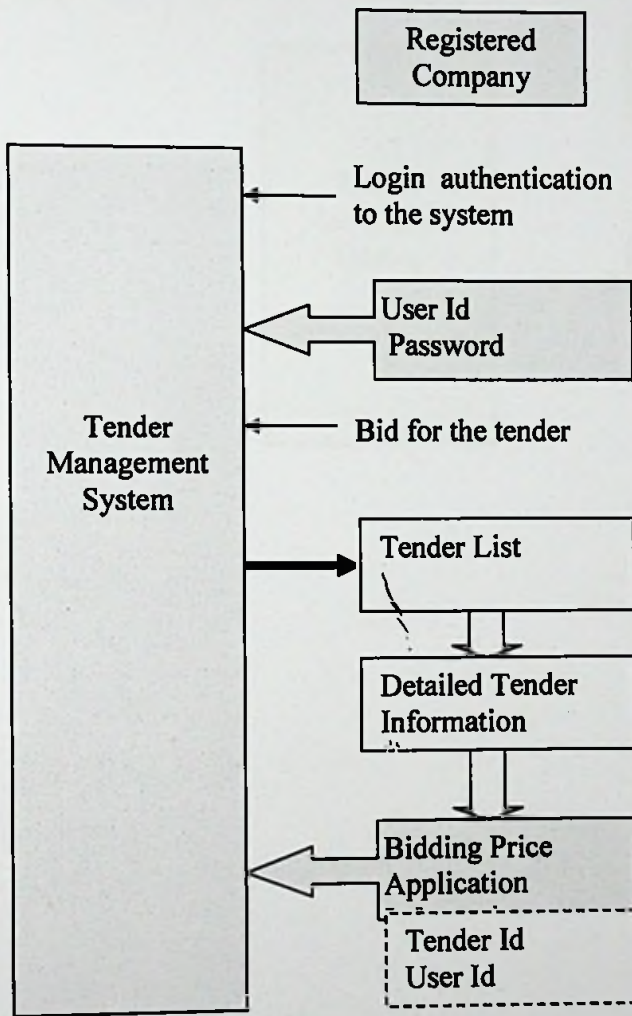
Registered Company

Login authentication to the system

User Id
Password

Tender Management System

Bid for the tender

Tender List

Detailed Tender Information

Bidding Price Application

Tender Id
User Id